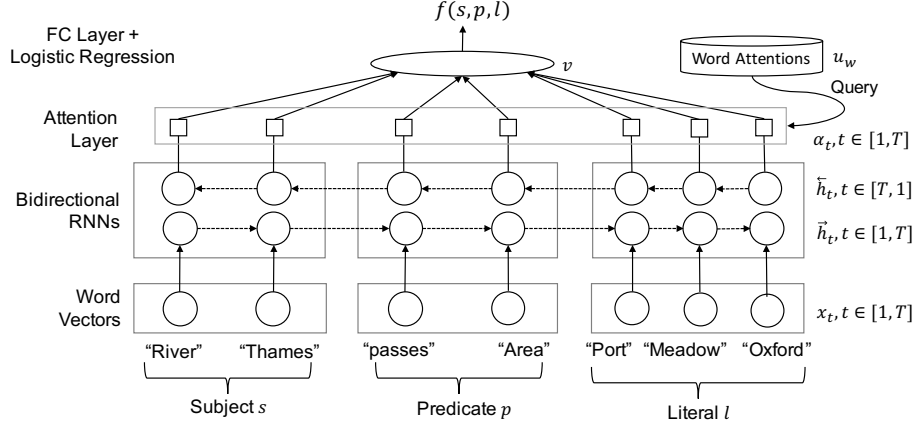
$f(s,p,l)$

FC Layer + Logistic Regression

$v$

Word Attentions $u_w$

Query

Attention Layer

$\alpha_t, t \in [1,T]$

Bidirectional RNNs

$\overleftarrow{h}_t, t \in [T,1]$

$\vec{h}_t, t \in [1,T]$

Word Vectors

$x_t, t \in [1,T]$

"River" "Thames" "passes" "Area" "Port" "Meadow" "Oxford"

Subject $s$

Predicate $p$

Literal $l$